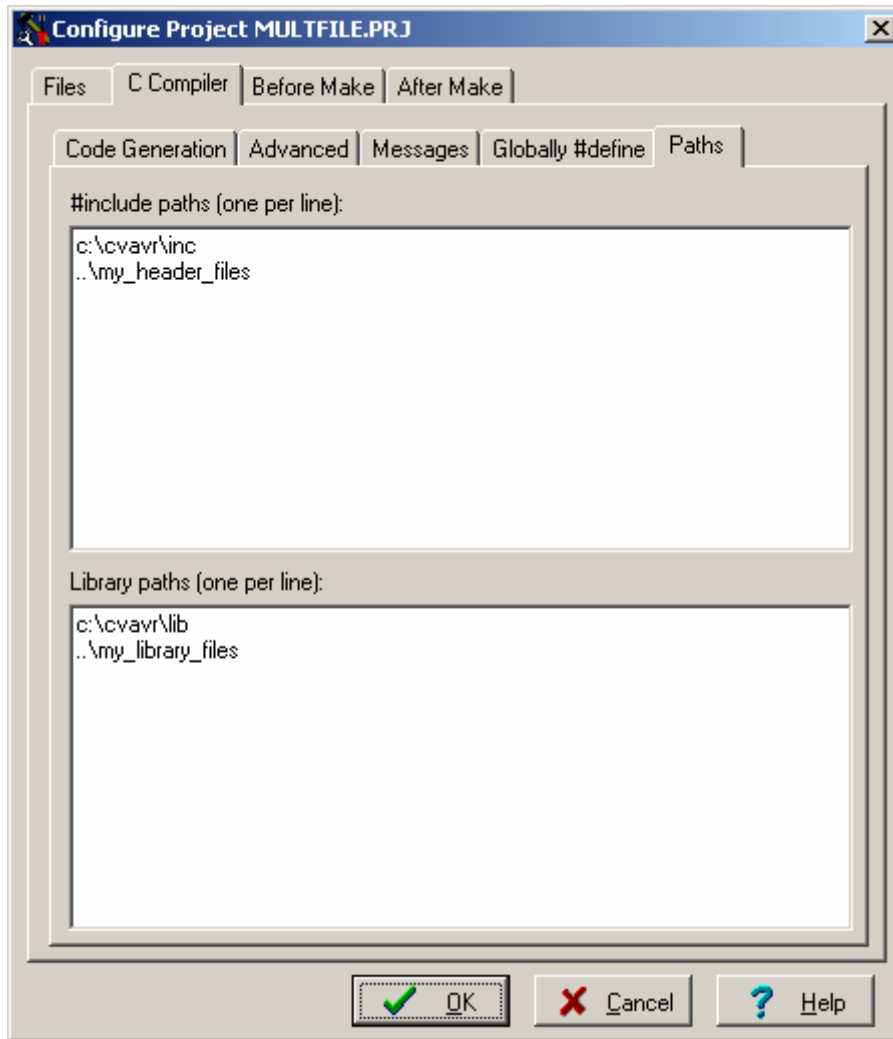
Configure Project MULTFILE.PRJ

Files | C Compiler | Before Make | After Make

Code Generation | Advanced | Messages | Globally #define | Paths

#include paths (one per line):

c:\cvavr\inc
..\my_header_files

Library paths (one per line):

c:\cvavr\lib
..\my_library_files

OK | Cancel | Help